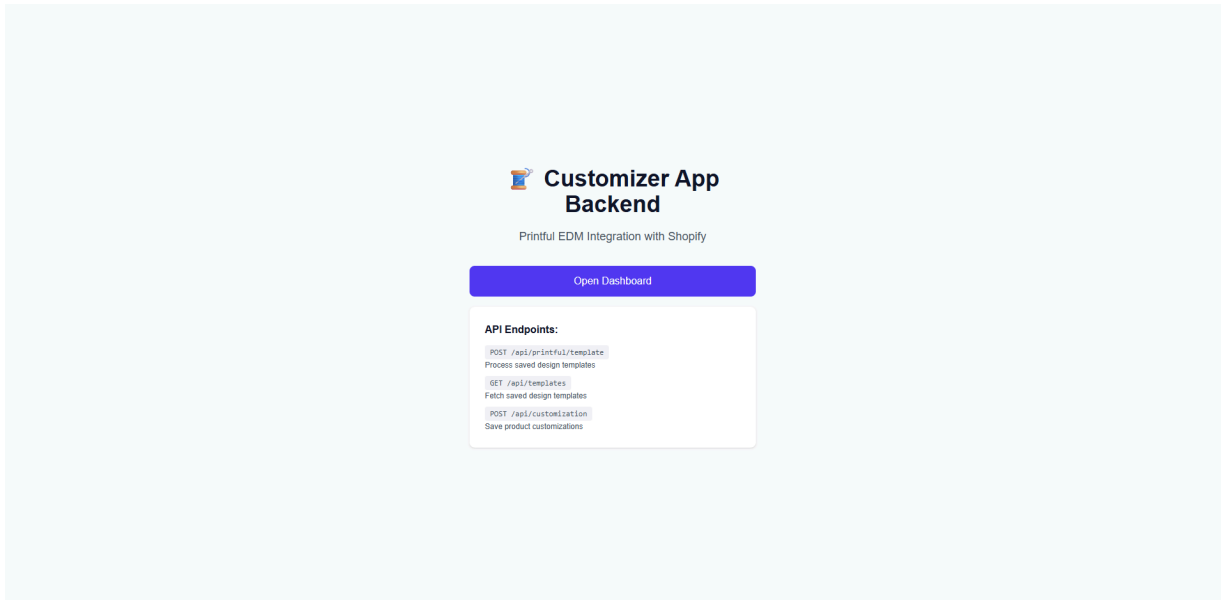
🧵 Customizer App Backend

Printful EDM Integration with Shopify

Open Dashboard

API Endpoints:

POST /api/printful/template
Process saved design templates

GET /api/templates
Fetch saved design templates

POST /api/customization
Save product customizations